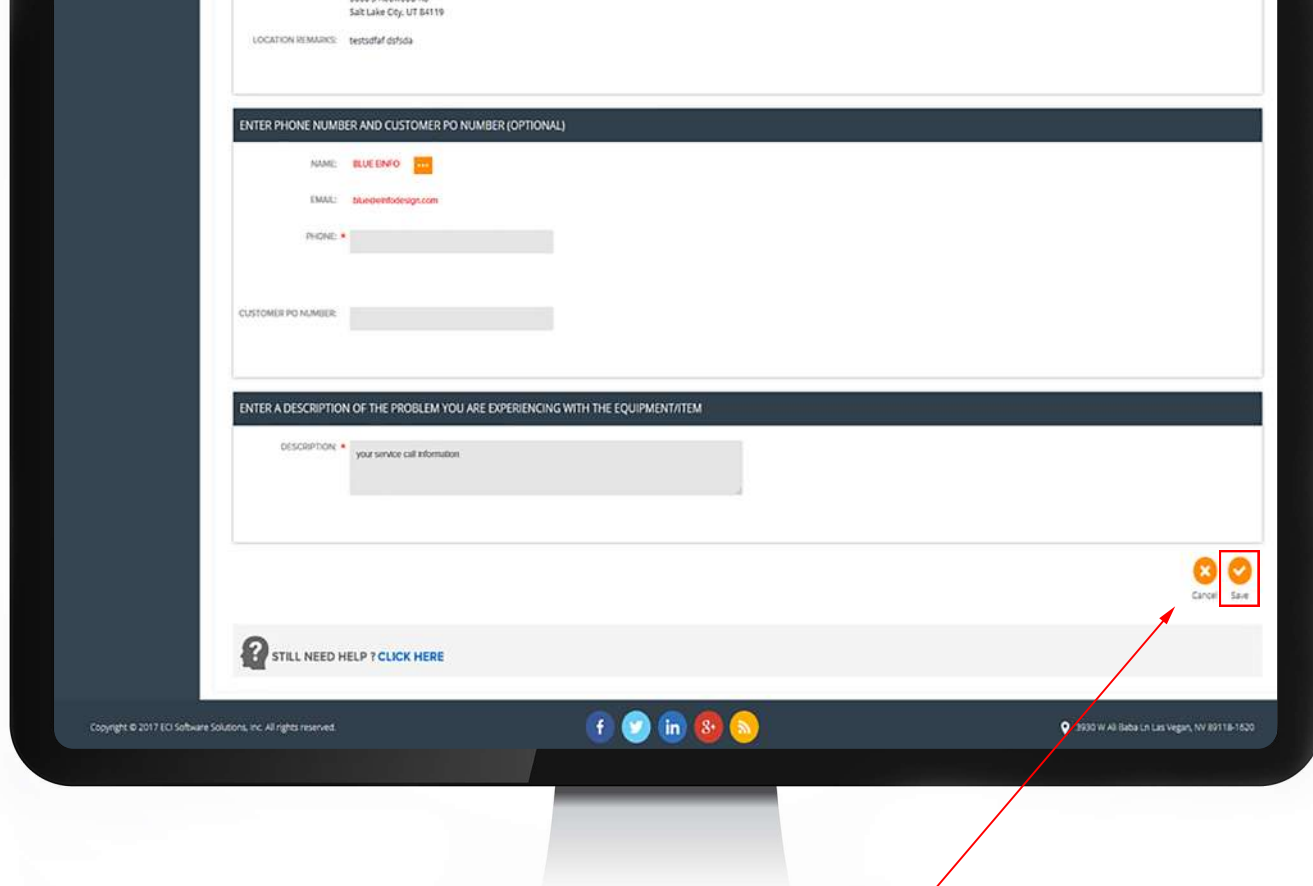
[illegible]
Salt Lake City, UT 84119

LOCATION REMARKS: testsdfaf dsfsda

ENTER PHONE NUMBER AND CUSTOMER PO NUMBER (OPTIONAL)

NAME: BLUE EINFO ...

EMAIL: blue@einfodesign.com

PHONE: *

CUSTOMER PO NUMBER:

ENTER A DESCRIPTION OF THE PROBLEM YOU ARE EXPERIENCING WITH THE EQUIPMENT/ITEM

DESCRIPTION: * your service call information

Cancel Save

STILL NEED HELP ? CLICK HERE

Copyright © 2017 ECI Software Solutions, Inc. All rights reserved.

3930 W Ali Baba Ln Las Vegan, NV 89118-1620